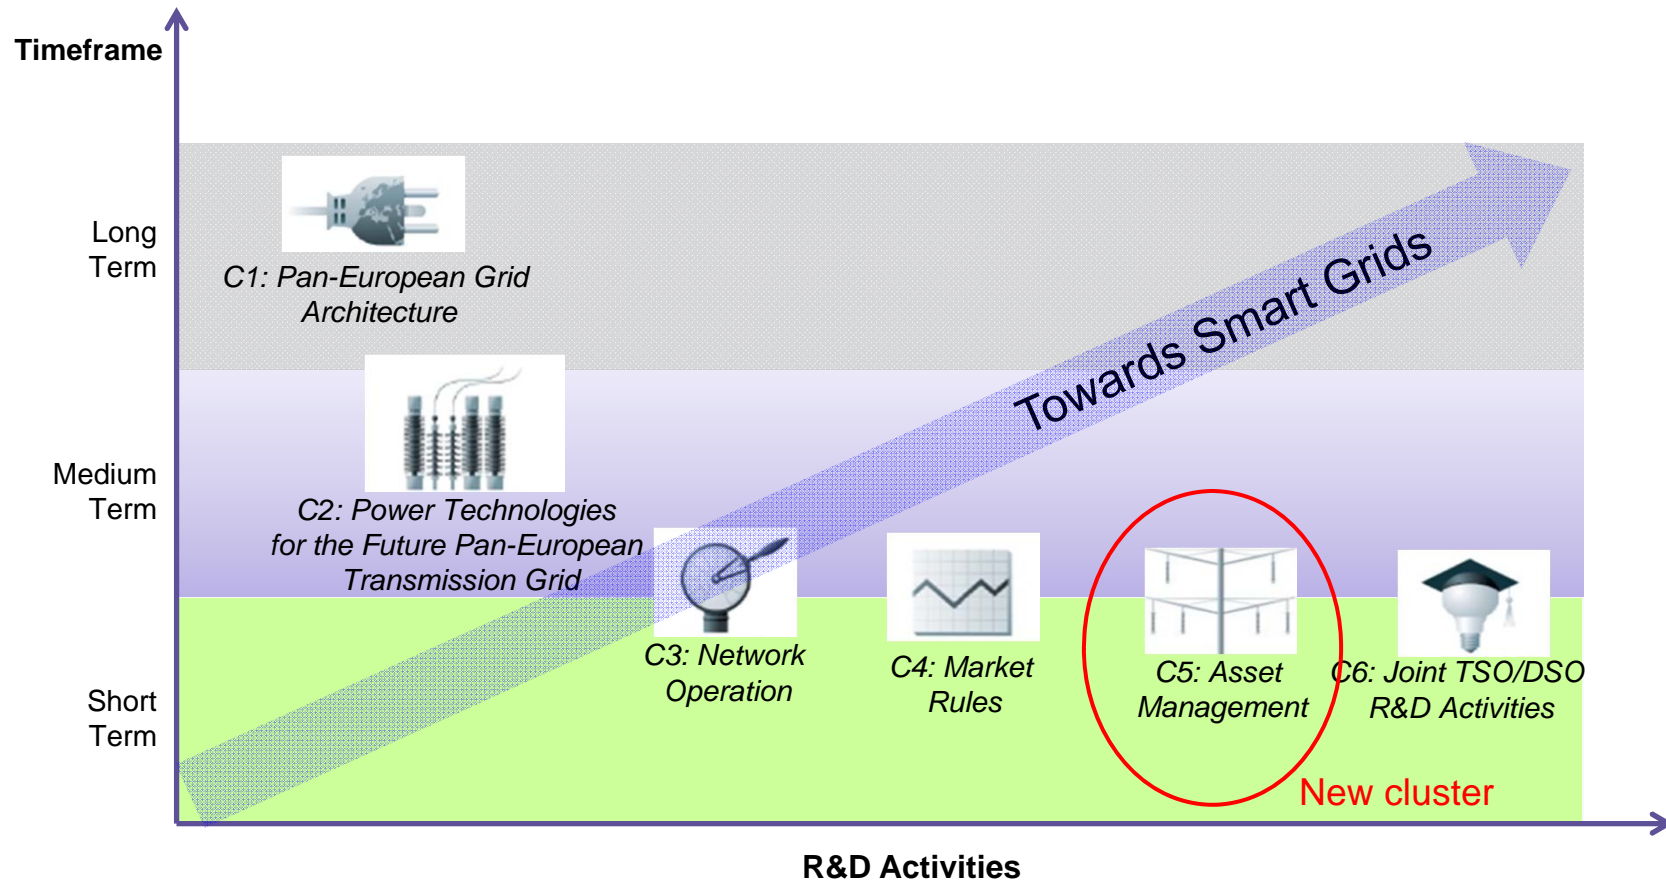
Timeframe

Long Term

Medium Term

Short Term

C1: Pan-European Grid Architecture

C2: Power Technologies for the Future Pan-European Transmission Grid

Towards Smart Grids

C3: Network Operation

C4: Market Rules

C5: Asset Management

C6: Joint TSO/DSO R&D Activities

New cluster

R&D Activities